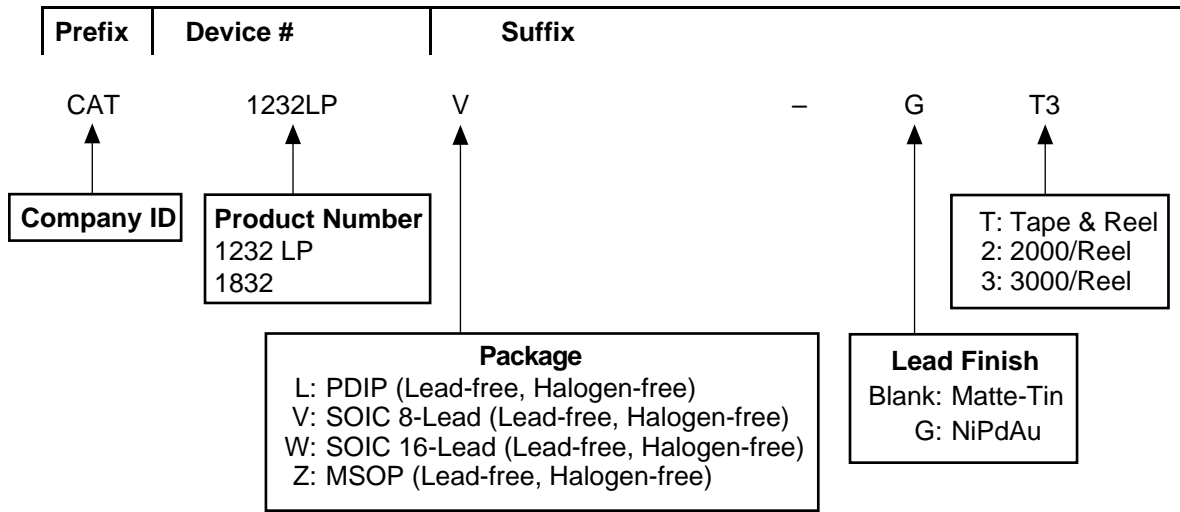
Prefix | Device # | Suffix

CAT 1232LP V – G T3

Company ID

Product Number
1232 LP
1832

T: Tape & Reel
2: 2000/Reel
3: 3000/Reel

Package
L: PDIP (Lead-free, Halogen-free)
V: SOIC 8-Lead (Lead-free, Halogen-free)
W: SOIC 16-Lead (Lead-free, Halogen-free)
Z: MSOP (Lead-free, Halogen-free)

Lead Finish
Blank: Matte-Tin
G: NiPdAu